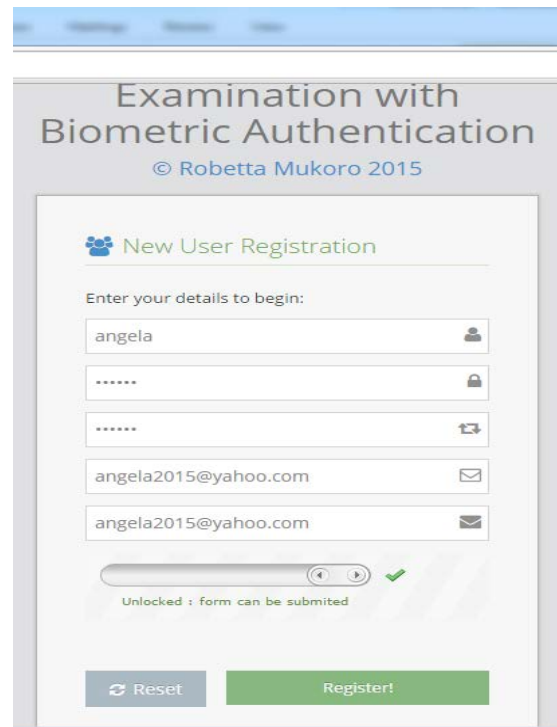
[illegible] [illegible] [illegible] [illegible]

Examination with Biometric Authentication

© Robetta Mukoro 2015

New User Registration

Enter your details to begin:

angela

••••••

••••••

angela2015@yahoo.com

angela2015@yahoo.com

Unlocked : form can be submited

Reset

Register!